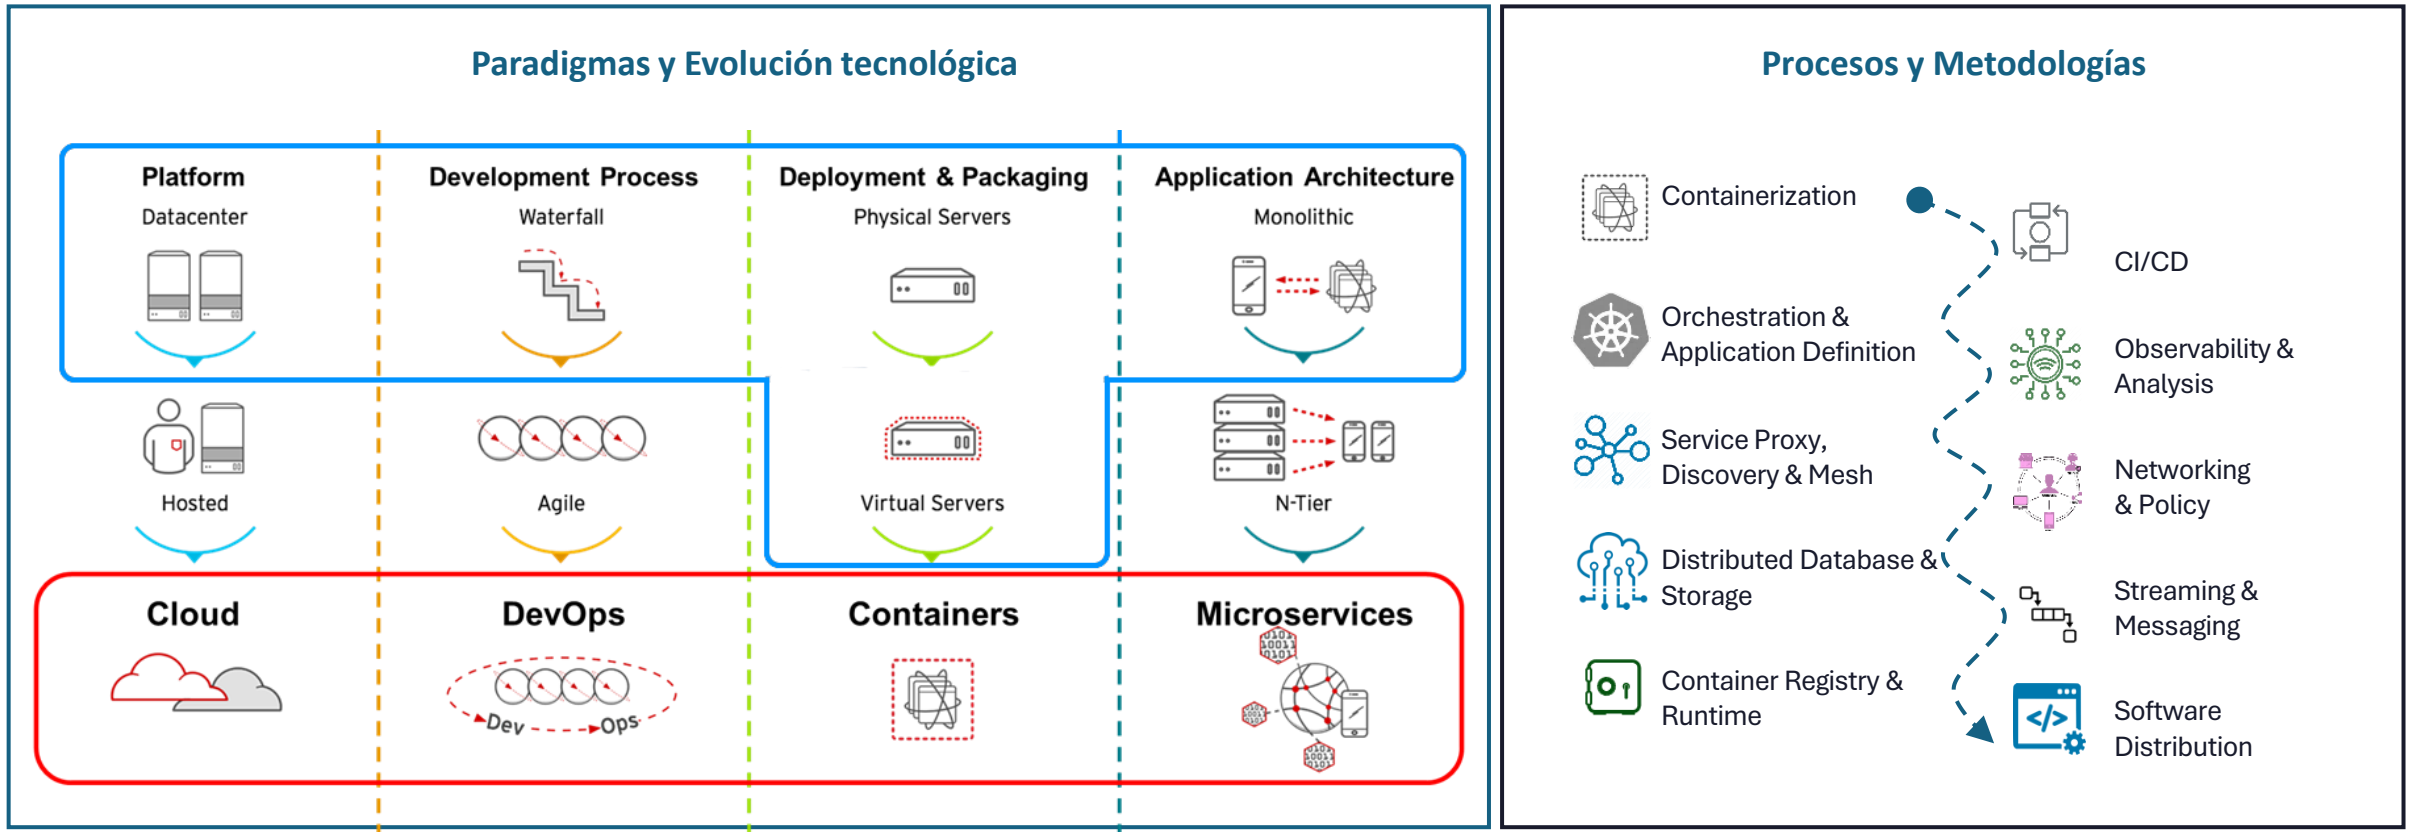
Paradigmas y Evolución tecnológica

Platform
Datacenter

Development Process
Waterfall

Deployment & Packaging
Physical Servers

Application Architecture
Monolithic

Hosted

Agile

Virtual Servers

N-Tier

Cloud

DevOps
Dev Ops

Containers

Microservices

Procesos y Metodologías

Containerization

CI/CD

Orchestration & Application Definition

Observability & Analysis

Service Proxy, Discovery & Mesh

Networking & Policy

Distributed Database & Storage

Streaming & Messaging

Container Registry & Runtime

Software Distribution